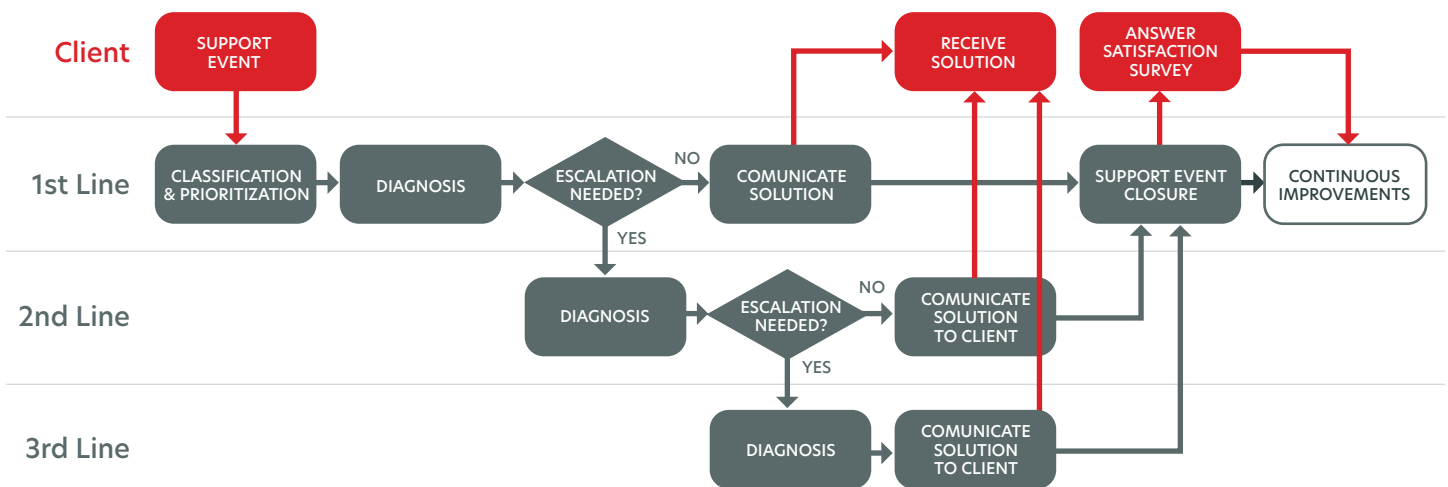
Client

SUPPORT EVENT

RECEIVE SOLUTION

ANSWER SATISFACTION SURVEY

1st Line

CLASSIFICATION & PRIORITIZATION

DIAGNOSIS

ESCALATION NEEDED?

NO

COMUNICATE SOLUTION

SUPPORT EVENT CLOSURE

CONTINUOUS IMPROVEMENTS

YES

2nd Line

DIAGNOSIS

ESCALATION NEEDED?

NO

COMUNICATE SOLUTION TO CLIENT

YES

3rd Line

DIAGNOSIS

COMUNICATE SOLUTION TO CLIENT